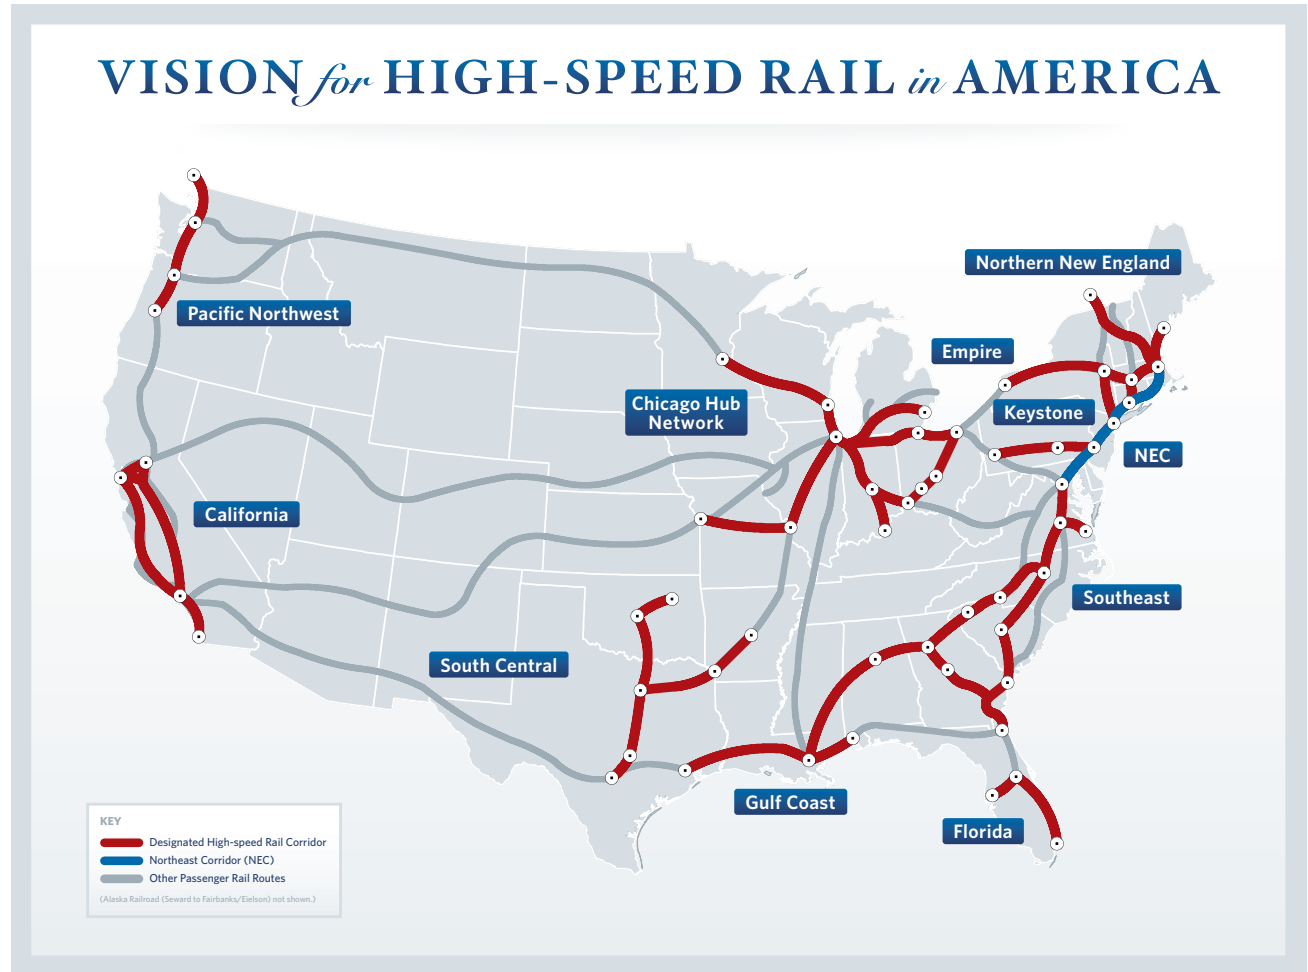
VISION for HIGH-SPEED RAIL in AMERICA

Northern New England

Pacific Northwest

Empire

Chicago Hub Network

Keystone

NEC

California

Southeast

South Central

Gulf Coast

Florida

KEY
Designated High-speed Rail Corridor
Northeast Corridor (NEC)
Other Passenger Rail Routes
(Alaska Railroad (Seward to Fairbanks/Eielson) not shown.)